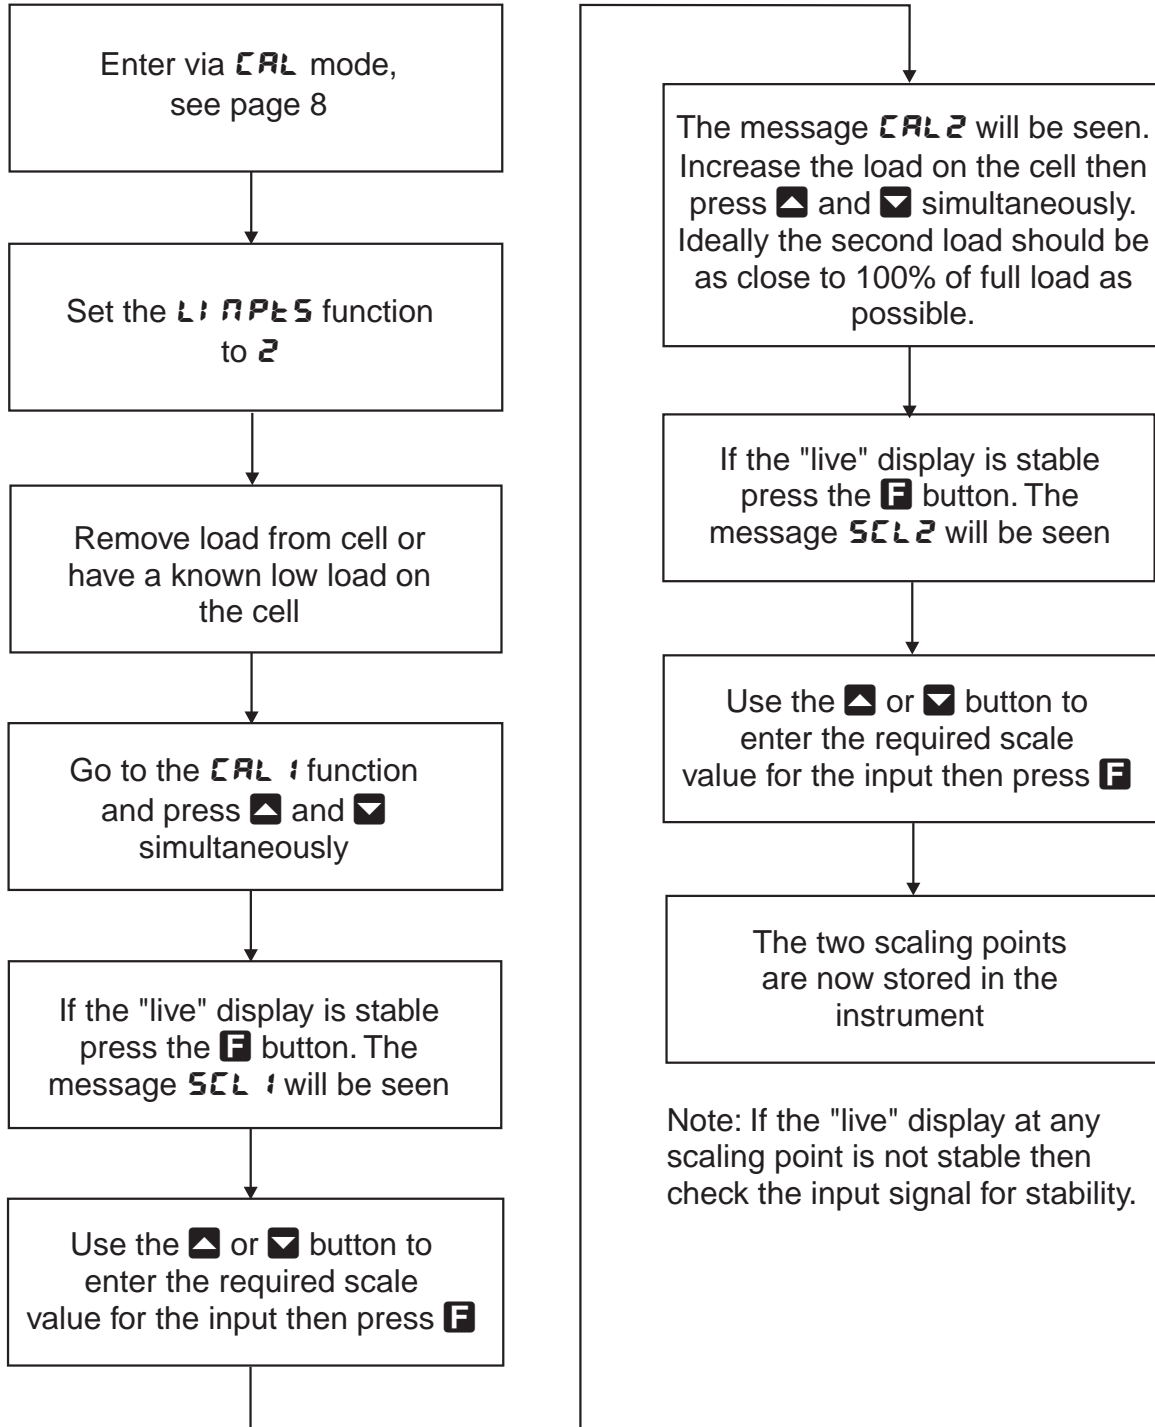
Enter via CAL mode, see page 8

Set the LI nPtS function to 2

Remove load from cell or have a known low load on the cell

Go to the CAL 1 function and press ▲ and ▼ simultaneously

If the "live" display is stable press the F button. The message SCL 1 will be seen

Use the ▲ or ▼ button to enter the required scale value for the input then press F

The message CAL2 will be seen. Increase the load on the cell then press ▲ and ▼ simultaneously. Ideally the second load should be as close to 100% of full load as possible.

If the "live" display is stable press the F button. The message SCL2 will be seen

Use the ▲ or ▼ button to enter the required scale value for the input then press F

The two scaling points are now stored in the instrument

Note: If the "live" display at any scaling point is not stable then check the input signal for stability.